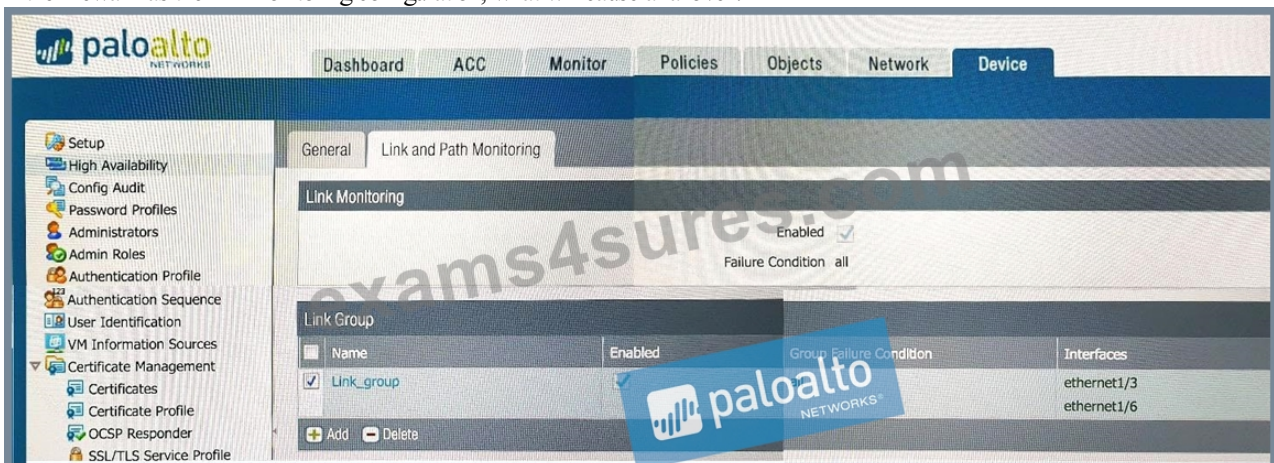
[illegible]

paloalto NETWORKS

Dashboard ACC Monitor Policies Objects Network Device

Setup
High Availability
Config Audit
Password Profiles
Administrators
Admin Roles
Authentication Profile
Authentication Sequence
User Identification
VM Information Sources
Certificate Management
Certificates
Certificate Profile
OCSP Responder
SSL/TLS Service Profile

General Link and Path Monitoring

Link Monitoring

Enabled
Failure Condition all

Link Group

| | Name | Enabled | Group Failure Condition | Interfaces |
|---|---|---|---|---|
| ✓ | Link_group | ✓ | all | ethernet1/3 ethernet1/6 |

Add Delete

exams4sures.com

paloalto NETWORKS®